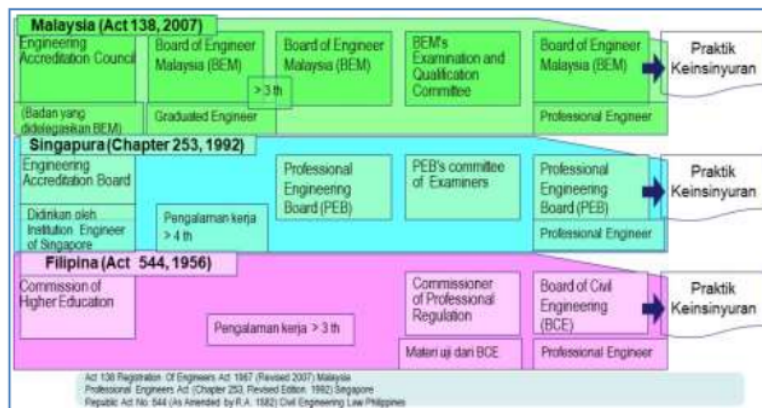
Malaysia (Act 138, 2007)

Engineering Accreditation Council

Board of Engineer Malaysia (BEM)

Board of Engineer Malaysia (BEM)

BEM's Examination and Qualification Committee

Board of Engineer Malaysia (BEM)

Praktik Keinsinyuran

> 3 th

(Badan yang didelegasikan BEM)

Graduated Engineer

Professional Engineer

Singapura (Chapter 253, 1992)

Engineering Accreditation Board

Professional Engineering Board (PEB)

PEB's committee of Examiners

Professional Engineering Board (PEB)

Praktik Keinsinyuran

Didirikan oleh Institution Engineer of Singapore

Pengalaman kerja > 4 th

Professional Engineer

Filipina (Act 544, 1956)

Commission of Higher Education

Commissioner of Professional Regulation

Board of Civil Engineering (BCE)

Praktik Keinsinyuran

Pengalaman kerja > 3 th

Materi uji dari BCE

Professional Engineer

Act 138 Registration Of Engineers Act 1967 (Revised 2007) Malaysia
Professional Engineers Act (Chapter 253, Revised Edition, 1992) Singapore
Republic Act No. 544 (As Amended by R.A. 1582) Civil Engineering Law Philippines